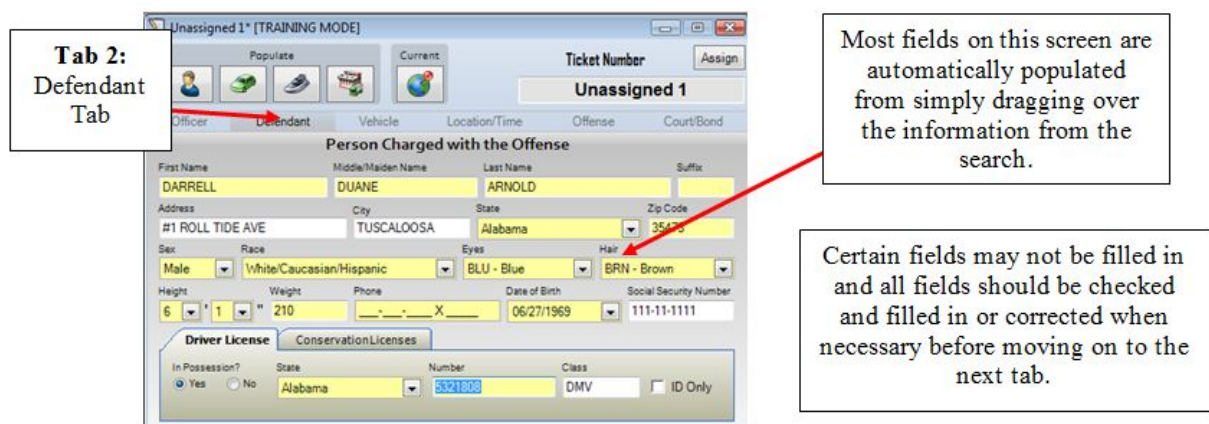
Tab 2: Defendant Tab

Unassigned 1* [TRAINING MODE]

Populate

Current

Ticket Number

Assign

Unassigned 1

Officer Defendant Vehicle Location/Time Offense Court/Bond

Person Charged with the Offense

| First Name | Middle/Maiden Name | Last Name | Suffix |
|---|---|---|---|
| DARRELL | DUANE | ARNOLD | |

| Address | City | State | Zip Code |
|---|---|---|---|
| #1 ROLL TIDE AVE | TUSCALOOSA | Alabama | 354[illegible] |

| Sex | Race | Eyes | Hair |
|---|---|---|---|
| Male | White/Caucasian/Hispanic | BLU - Blue | BRN - Brown |

| Height | Weight | Phone | Date of Birth | Social Security Number |
|---|---|---|---|---|
| 6 ' 1 " | 210 | ___-___-____X____ | 06/27/1969 | 111-11-1111 |

Driver License Conservation Licenses

| In Possession? | State | Number | Class | |
|---|---|---|---|---|
| Yes No | Alabama | 5321808 | DMV | ID Only |

Most fields on this screen are automatically populated from simply dragging over the information from the search.

Certain fields may not be filled in and all fields should be checked and filled in or corrected when necessary before moving on to the next tab.